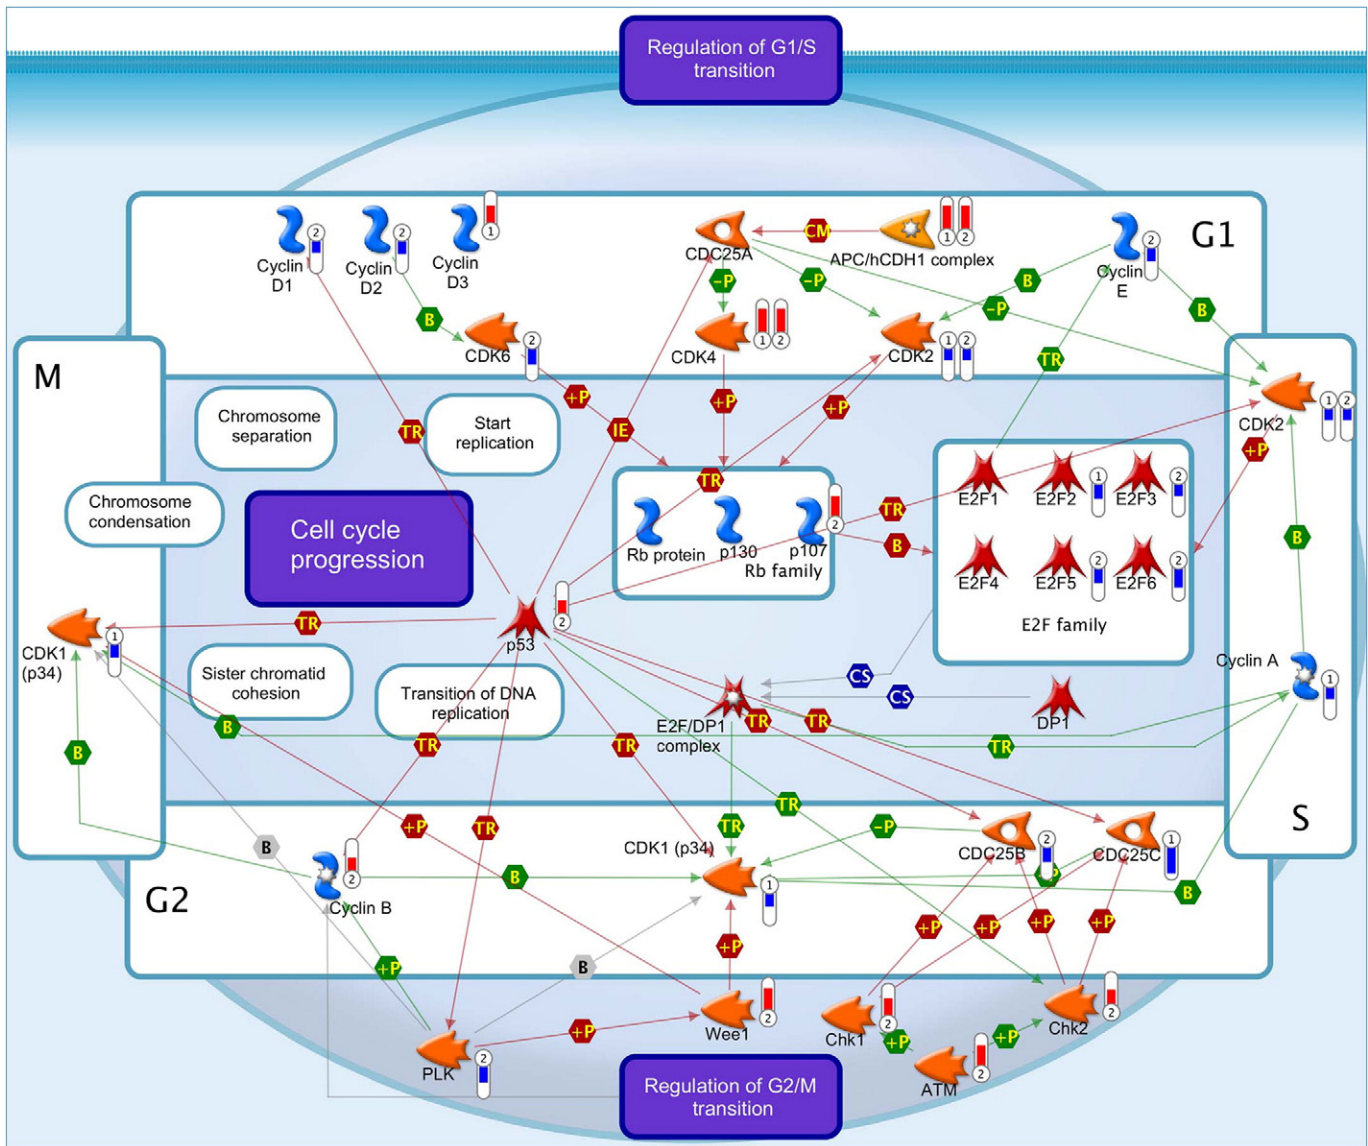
Regulation of G1/S transition

G1

Cyclin D1 2
Cyclin D2 2
Cyclin D3 1
CDC25A
CM
APC/hCDH1 complex 1 2
Cyclin E 2
B
-P
-P
-P
B
B
CDK6 2
CDK4 1 2
CDK2 1 2
TR

M

Chromosome separation
Start replication
+P
TR
IE
+P
+P
CDK2 1 2
+P
Chromosome condensation
Cell cycle progression
TR
Rb protein
p130
p107 2
Rb family
TR
B
E2F1
E2F2 1
E2F3 2
E2F4
E2F5 2
E2F6 2
E2F family
TR
p53 2
CDK1 (p34) 1
Sister chromatid cohesion
Transition of DNA replication
CS
CS
E2F/DP1 complex
DP1
Cyclin A 1
B
B
TR
TR
TR
TR
TR
TR
TR

S

B
+P
TR
TR
-P
G2
Cyclin B 2
B
CDK1 (p34) 1
CDC25B 2
CDC25C 1
B
+P
+P
+P
+P
+P
+P
B
Wee1 2
Chk1 2
+P
+P
Chk2 2
ATM 2
+P
PLK 2

Regulation of G2/M transition